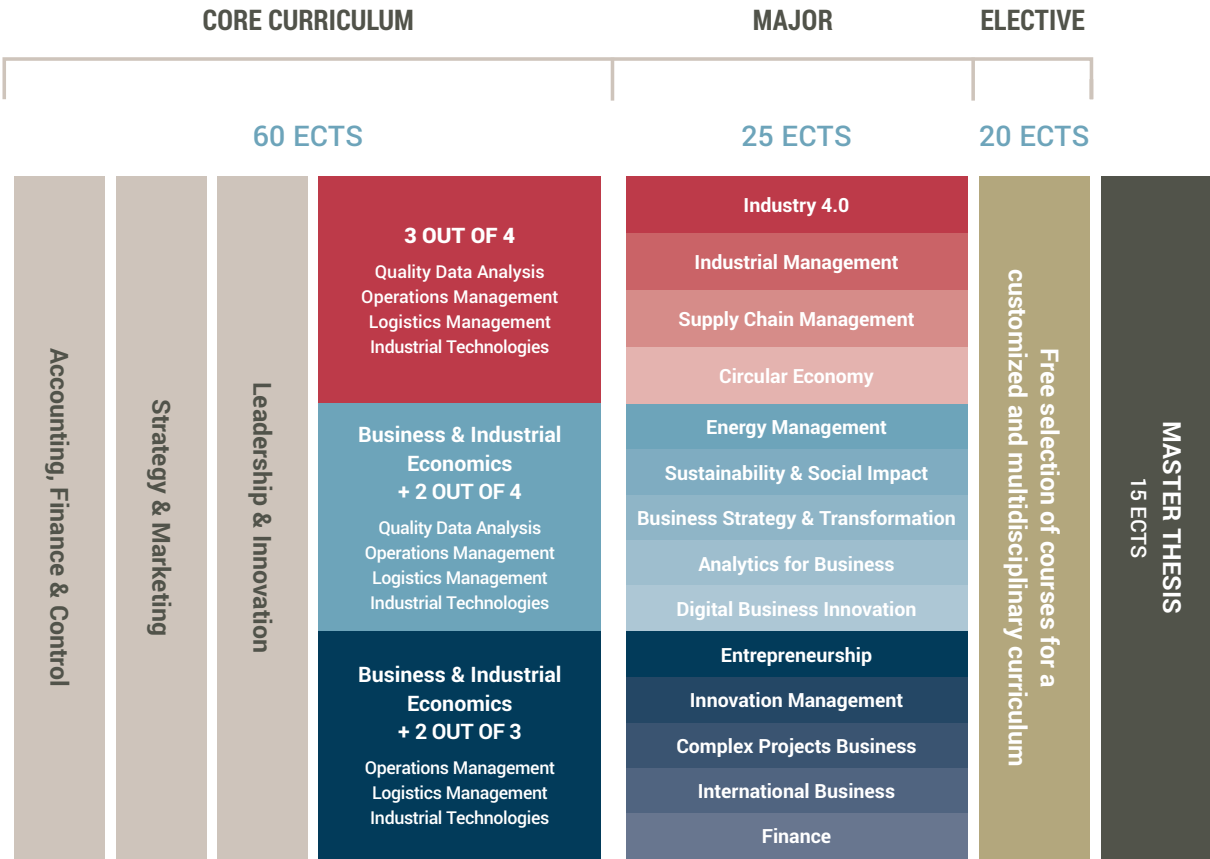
CORE CURRICULUM

MAJOR

ELECTIVE

60 ECTS

25 ECTS

20 ECTS

Accounting, Finance & Control

Strategy & Marketing

Leadership & Innovation

3 OUT OF 4

Quality Data Analysis
Operations Management
Logistics Management
Industrial Technologies

Business & Industrial Economics + 2 OUT OF 4

Quality Data Analysis
Operations Management
Logistics Management
Industrial Technologies

Business & Industrial Economics + 2 OUT OF 3

Operations Management
Logistics Management
Industrial Technologies

Industry 4.0

Industrial Management

Supply Chain Management

Circular Economy

Energy Management

Sustainability & Social Impact

Business Strategy & Transformation

Analytics for Business

Digital Business Innovation

Entrepreneurship

Innovation Management

Complex Projects Business

International Business

Finance

Free selection of courses for a customized and multidisciplinary curriculum

MASTER THESIS
15 ECTS